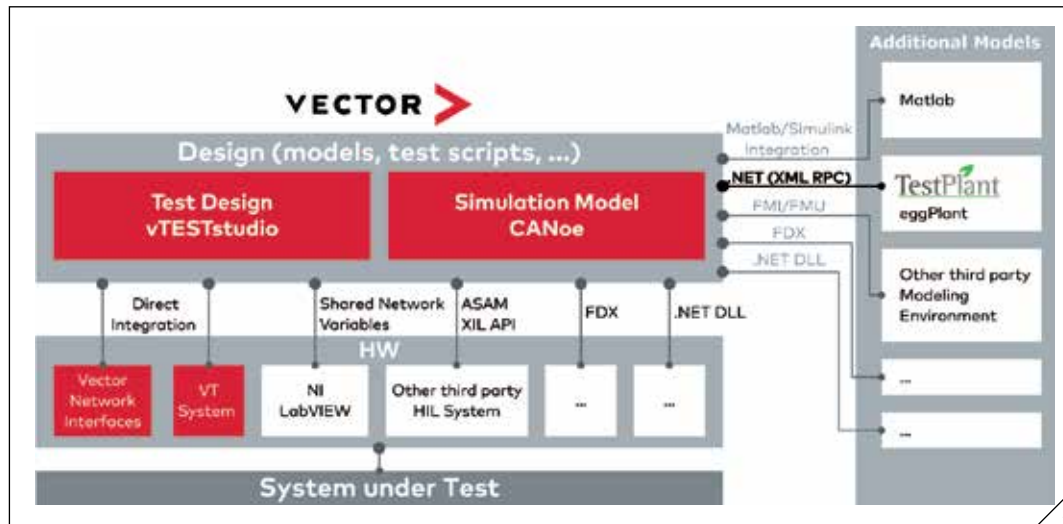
VECTOR

Design (models, test scripts, ...)

Test Design
vTESTstudio

Simulation Model
CANoe

Matlab/Simulink Integration

.NET (XML RPC)

FMI/FMU

FDX

.NET DLL

Additional Models

Matlab

TestPlant
eggPlant

Other third party Modeling Environment

...

...

Direct Integration

Shared Network Variables

ASAM XIL API

FDX

.NET DLL

HW

Vector Network Interfaces

VT System

NI LabVIEW

Other third party HIL System

...

...

System under Test